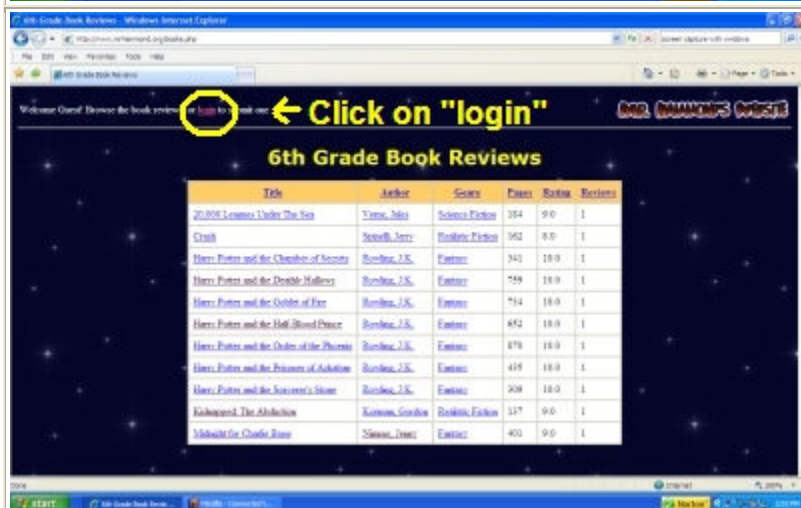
6th Grade Book Reviews - Windows Internet Explorer

File Edit View Favorites Tools Help

6th Grade Book Reviews

Welcome Guest! Browse the book reviews or login to submit one.

Click on "login"

MRS. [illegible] WEBSITE

6th Grade Book Reviews

| Title | Author | Genre | Pages | Rating | Reviews |
|---|---|---|---|---|---|
| 20,000 Leagues Under The Sea | Verne, Jules | Science Fiction | 384 | 9.0 | 1 |
| Crash | Spinelli, Jerry | Realistic Fiction | 162 | 8.0 | 1 |
| Harry Potter and the Chamber of Secrets | Rowling, J.K. | Fantasy | 341 | 10.0 | 1 |
| Harry Potter and the Deathly Hallows | Rowling, J.K. | Fantasy | 759 | 10.0 | 1 |
| Harry Potter and the Goblet of Fire | Rowling, J.K. | Fantasy | 734 | 10.0 | 1 |
| Harry Potter and the Half-Blood Prince | Rowling, J.K. | Fantasy | 652 | 10.0 | 1 |
| Harry Potter and the Order of the Phoenix | Rowling, J.K. | Fantasy | 870 | 10.0 | 1 |
| Harry Potter and the Prisoner of Azkaban | Rowling, J.K. | Fantasy | 435 | 10.0 | 1 |
| Harry Potter and the Sorcerer's Stone | Rowling, J.K. | Fantasy | 309 | 10.0 | 1 |
| Kidnapped: The Abduction | Korman, Gordon | Realistic Fiction | 157 | 9.0 | 1 |
| Midnight for Charlie Bone | Nimmo, Jenny | Fantasy | 401 | 9.0 | 1 |

Done

Internet

100%

start